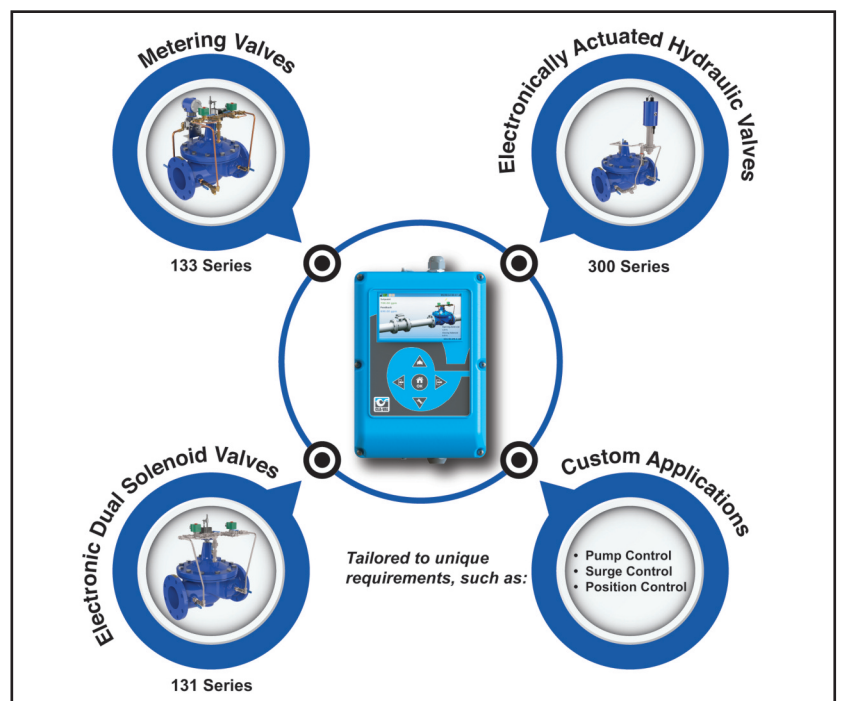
Metering Valves

133 Series

Electronically Actuated Hydraulic Valves

300 Series

Electronic Dual Solenoid Valves

131 Series

Custom Applications

Tailored to unique requirements, such as:

• Pump Control
• Surge Control
• Position Control